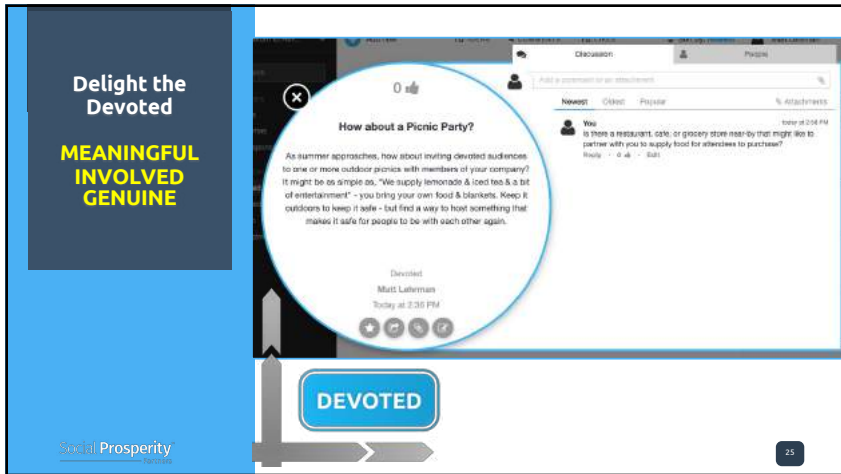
Delight the Devoted

MEANINGFUL
INVOLVED
GENUINE

Discussion

People

Add a comment or an attachment

Newest Oldest Popular

Attachments

You
Today at 2:56 PM
Is there a restaurant, cafe, or grocery store near-by that might like to partner with you to supply food for attendees to purchase?
Reply · 0 · Edit

0

How about a Picnic Party?

As summer approaches, how about inviting devoted audiences to one or more outdoor picnics with members of your company? It might be as simple as, "We supply lemonade & iced tea & a bit of entertainment" - you bring your own food & blankets. Keep it outdoors to keep it safe - but find a way to host something that makes it safe for people to be with each other again.

Devoted
Matt Laferman
Today at 2:36 PM

DEVOTED

Social Prosperity

25